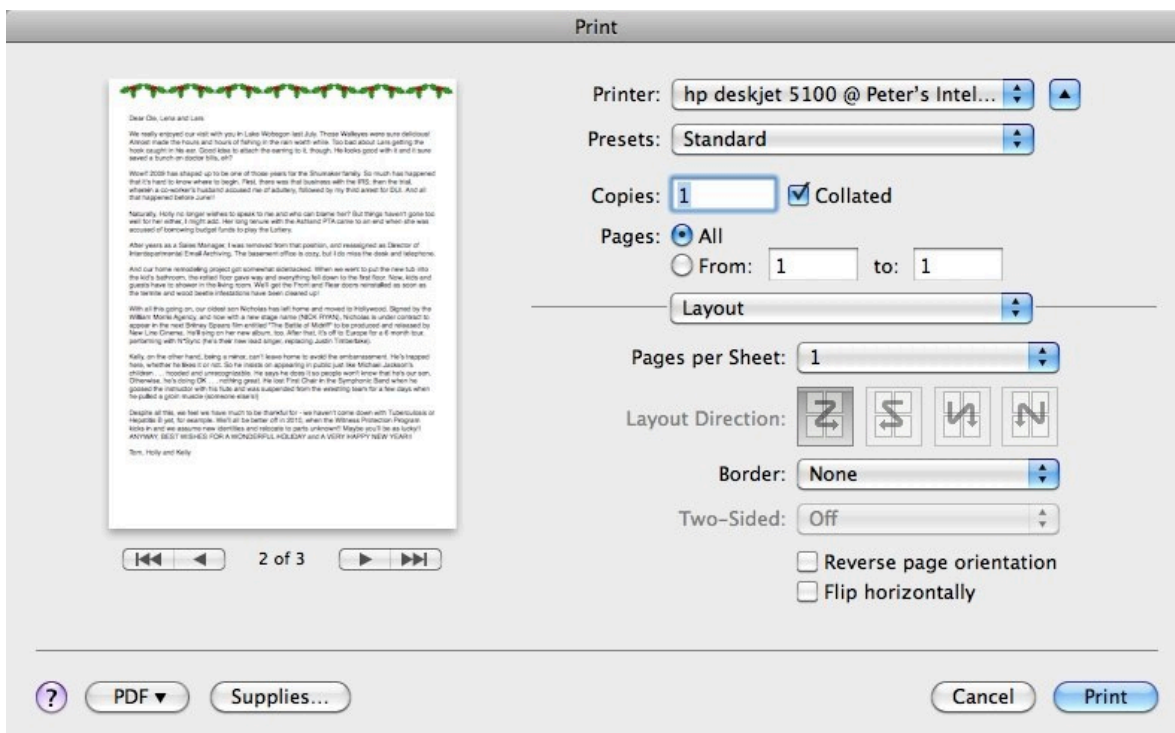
Print

Dear Ole, Lena and Lars

We really enjoyed our visit with you in Lake Wobegon last July. Those Walleyes were sure delicious! Almost made the hours and hours of fishing in the rain worth while. Too bad about Lars getting the hook caught in his ear. Good idea to attach the earring to it, though. He looks good with it and it sure saved a bunch on doctor bills, eh?

Wow!! 2009 has shaped up to be one of those years for the Shumaker family. So much has happened that it's hard to know where to begin. First, there was that business with the IRS, then the trial, wherein a co-worker's husband accused me of adultery, followed by my third arrest for DUI. And all that happened before June!!

Naturally, Holly no longer wishes to speak to me and who can blame her? But things haven't gone too well for her either, I might add. Her long tenure with the Ashland PTA came to an end when she was accused of borrowing budget funds to play the Lottery.

After years as a Sales Manager, I was removed from that position, and reassigned as Director of Interdepartmental Email Archiving. The basement office is cozy, but I do miss the desk and telephone.

And our home remodeling project got somewhat sidetracked. When we went to put the new tub into the kid's bathroom, the rotted floor gave way and everything fell down to the first floor. Now, kids and guests have to shower in the living room. We'll get the Front and Rear doors reinstalled as soon as the termite and wood beetle infestations have been cleaned up!

With all this going on, our oldest son Nicholas has left home and moved to Hollywood. Signed by the William Morris Agency, and now with a new stage name (NICK RYAN), Nicholas is under contract to appear in the next Britney Spears film entitled "The Battle of Midriff" to be produced and released by New Line Cinema. He'll sing on her new album, too. After that, it's off to Europe for a 6 month tour, performing with N*Sync (he's their new lead singer, replacing Justin Timberlake).

Kelly, on the other hand, being a minor, can't leave home to avoid the embarrassment. He's trapped here, whether he likes it or not. So he insists on appearing in public just like Michael Jackson's children . . . hooded and unrecognizable. He says he does it so people won't know that he's our son. Otherwise, he's doing OK . . . nothing great. He lost First Chair in the Symphonic Band when he goosed the instructor with his flute and was suspended from the wrestling team for a few days when he pulled a groin muscle (someone else's!)

Despite all this, we feel we have much to be thankful for - we haven't come down with Tuberculosis or Hepatitis B yet, for example. We'll all be better off in 2010, when the Witness Protection Program kicks in and we assume new identities and relocate to parts unknown! Maybe you'll be as lucky! ANYWAY, BEST WISHES FOR A WONDERFUL HOLIDAY and a VERY HAPPY NEW YEAR!

Tom, Holly and Kelly

2 of 3

Printer: hp deskjet 5100 @ Peter's Intel...
Presets: Standard
Copies: 1 Collated
Pages: All
From: 1 to: 1
Layout
Pages per Sheet: 1
Layout Direction:
Border: None
Two-Sided: Off
Reverse page orientation
Flip horizontally

? PDF ▾ Supplies... Cancel Print